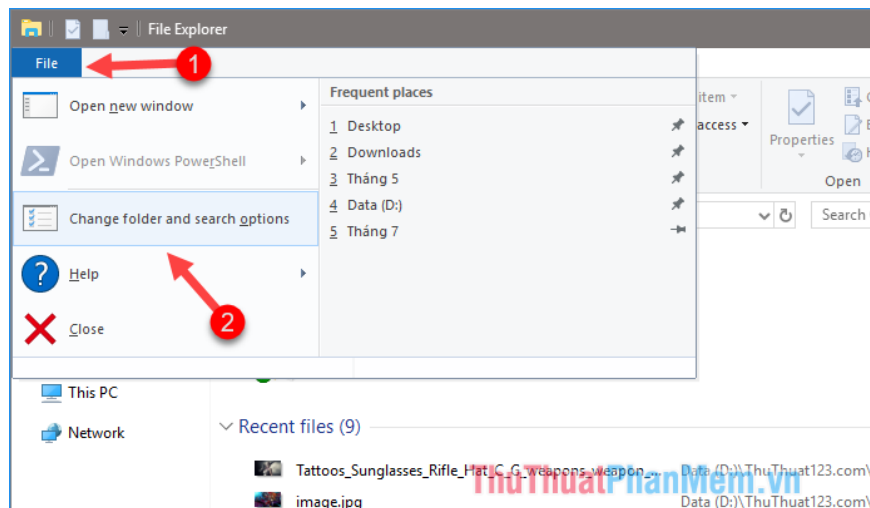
File Explorer

File

1

Open new window

Open Windows PowerShell

Change folder and search options

Help

Close

2

Frequent places

1 Desktop

2 Downloads

3 Tháng 5

4 Data (D:)

5 Tháng 7

item

access

Properties

Open

Search

This PC

Network

Recent files (9)

Tattoos_Sunglasses_Rifle_Hat_C_G_weapons_weapon...

Data (D:)\ThuThuat123.com\

image.jpg

Data (D:)\ThuThuat123.com\

ThuThuatPhanMem.vn